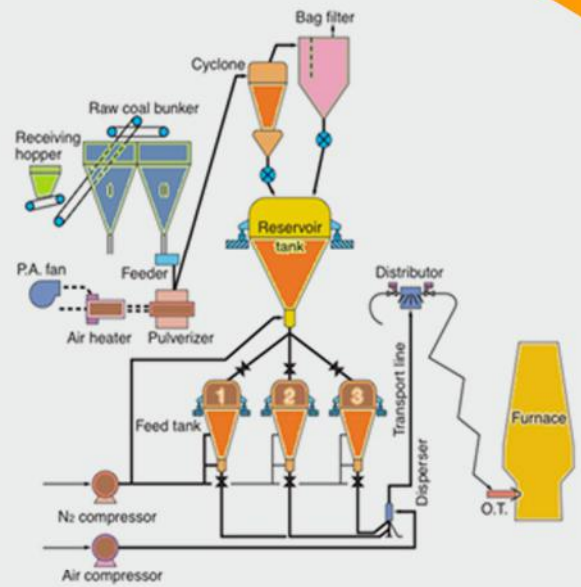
Bag filter

Cyclone

Raw coal bunker

Receiving hopper

Reservoir tank

Feeder

P.A. fan

Distributor

Air heater

Pulverizer

1

2

3

Feed tank

Transport line

Furnace

Disperser

$N_2$ compressor

O.T.

Air compressor